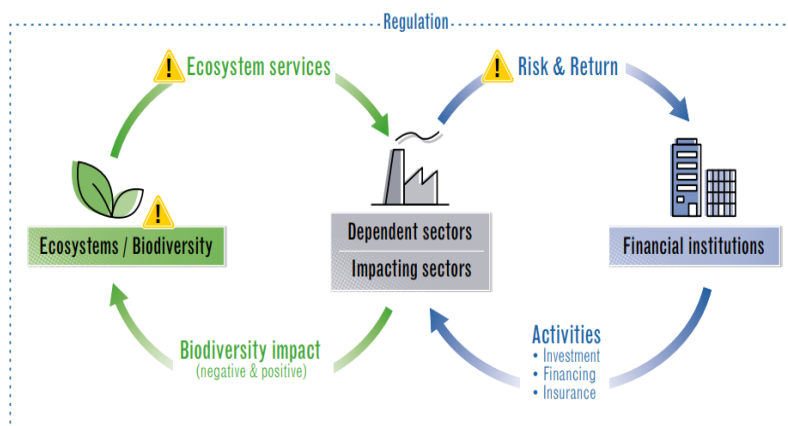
Regulation

Ecosystem services

Risk & Return

Ecosystems / Biodiversity

Dependent sectors

Impacting sectors

Financial institutions

Biodiversity impact
(negative & positive)

Activities
• Investment
• Financing
• Insurance